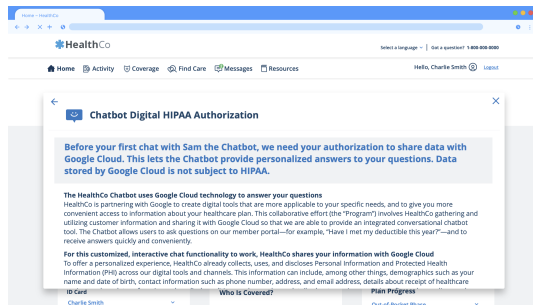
Home - HealthCo

HealthCo

Select a language | Got a question? 1-800-800-8000

Home Activity Coverage Find Care Messages Resources

Hello, Charlie Smith Logout

Chatbot Digital HIPAA Authorization

Before your first chat with Sam the Chatbot, we need your authorization to share data with Google Cloud. This lets the Chatbot provide personalized answers to your questions. Data stored by Google Cloud is not subject to HIPAA.

The HealthCo Chatbot uses Google Cloud technology to answer your questions

HealthCo is partnering with Google to create digital tools that are more applicable to your specific needs, and to give you more convenient access to information about your healthcare plan. This collaborative effort (the "Program") involves HealthCo gathering and utilizing customer information and sharing it with Google Cloud so that we are able to provide an integrated conversational chatbot tool. The Chatbot allows users to ask questions on our member portal—for example, "Have I met my deductible this year?"—and to receive answers quickly and conveniently.

For this customized, interactive chat functionality to work, HealthCo shares your information with Google Cloud

To offer a personalized experience, HealthCo already collects, uses, and discloses Personal Information and Protected Health Information (PHI) across our digital tools and channels. This information can include, among other things, demographics such as your name and date of birth, contact information such as phone number, address, and email address, details about receipt of healthcare

ID Card

Charlie Smith

Who is Covered?

Plan Progress

Out of Pocket Phase